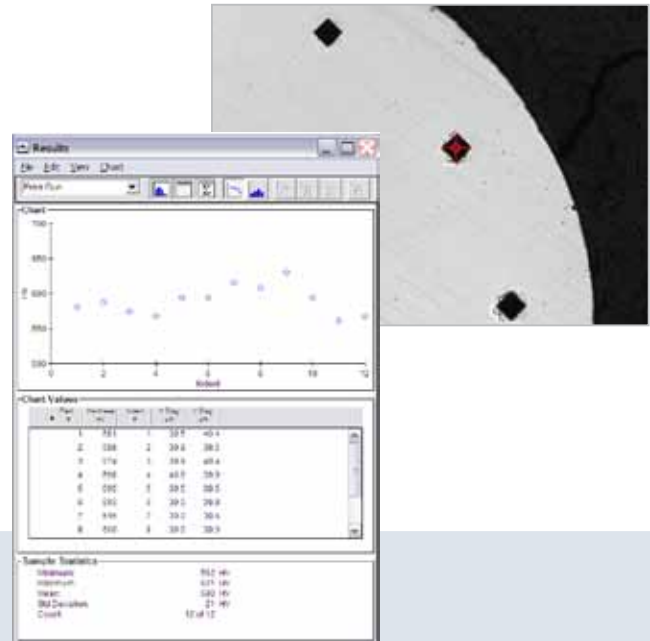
Results

File Edit View Chart

Chart

700

650

600

550

500

0 2 4 6 8 10 12

Indent

Chart Values

| Part # | Hardness HV | Indent # | X Diag µm | Y Diag µm |
|---|---|---|---|---|
| 1 | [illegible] | 1 | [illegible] | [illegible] |
| 2 | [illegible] | 2 | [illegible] | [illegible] |
| 3 | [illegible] | 3 | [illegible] | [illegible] |
| 4 | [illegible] | 4 | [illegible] | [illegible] |
| 5 | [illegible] | 5 | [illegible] | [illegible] |
| 6 | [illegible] | 6 | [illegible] | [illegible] |
| 7 | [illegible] | 7 | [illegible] | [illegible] |
| 8 | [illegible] | 8 | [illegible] | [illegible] |

Sample Statistics

Minimum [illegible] HV
Maximum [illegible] HV
Mean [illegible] HV
Std Deviation 21 HV
Count 12 of 12